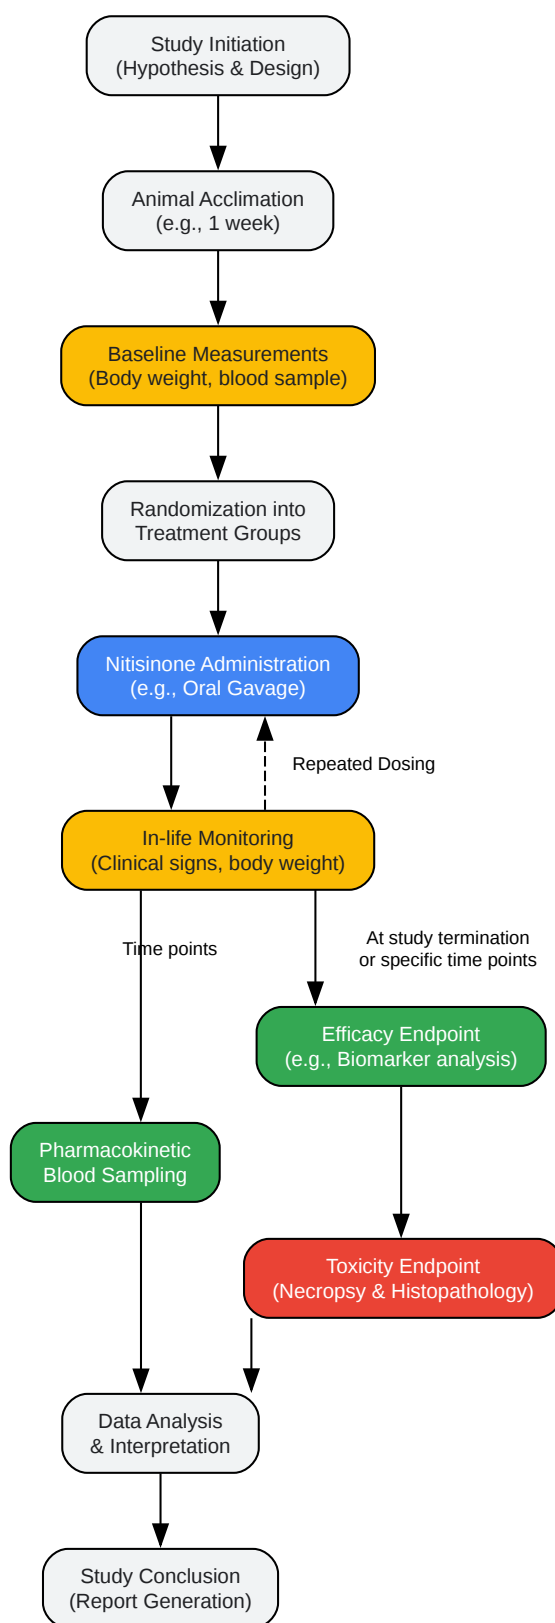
Study Initiation
(Hypothesis & Design)

Animal Acclimation
(e.g., 1 week)

Baseline Measurements
(Body weight, blood sample)

Randomization into
Treatment Groups

Nitisinone Administration
(e.g., Oral Gavage)

Repeated Dosing

In-life Monitoring
(Clinical signs, body weight)

Time points

At study termination
or specific time points

Efficacy Endpoint
(e.g., Biomarker analysis)

Pharmacokinetic
Blood Sampling

Toxicity Endpoint
(Necropsy & Histopathology)

Data Analysis
& Interpretation

Study Conclusion
(Report Generation)